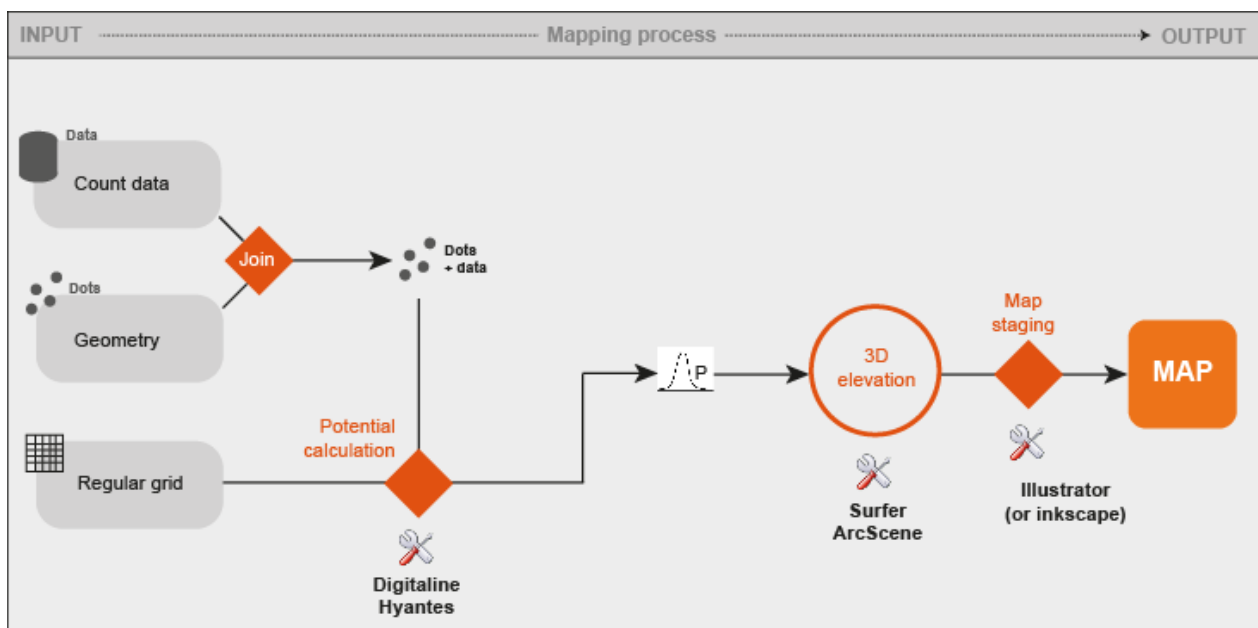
INPUT Mapping process OUTPUT

Data
Count data

Join

Dots + data

Dots
Geometry

Regular grid

Potential calculation

Digitaline Hyantes

P

3D elevation

Surfer ArcScene

Map staging

Illustrator (or inkscape)

MAP